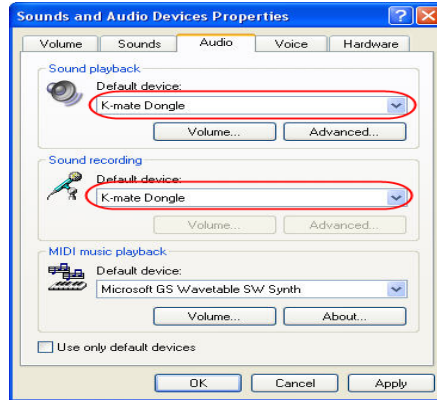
Sounds and Audio Devices Properties

?

X

Volume

Sounds

Audio

Voice

Hardware

Sound playback

Default device:

K-mate Dongle

Volume...

Advanced...

Sound recording

Default device:

K-mate Dongle

Volume...

Advanced...

MIDI music playback

Default device:

Microsoft GS Wavetable SW Synth

Volume...

About...

Use only default devices

OK

Cancel

Apply